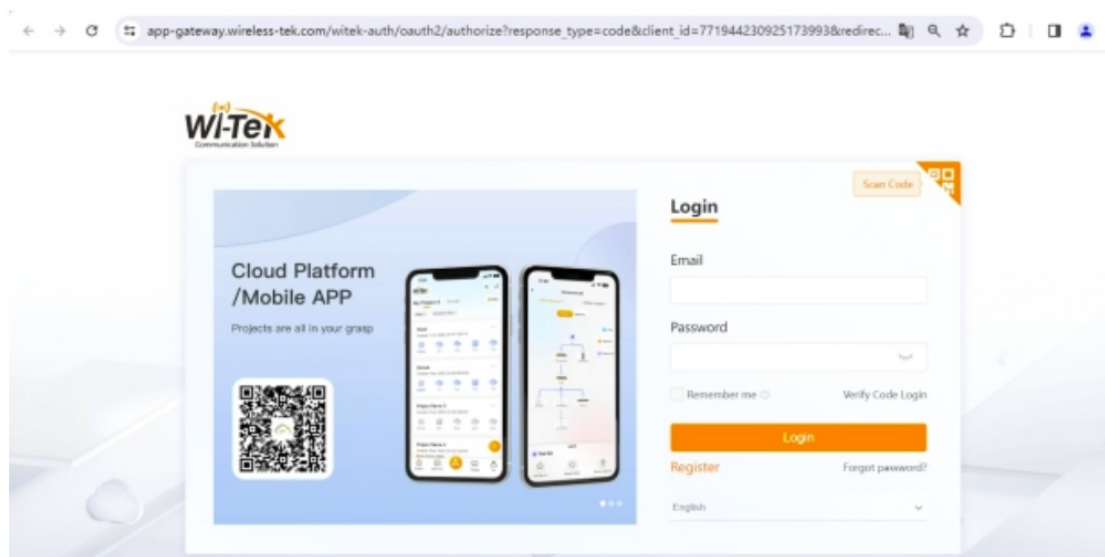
app-gateway.wireless-tek.com/witek-auth/oauth2/authorize?response_type=code&client_id=771944230925173993&redirec...

WI-TEK
Communication Solution

Scan Code

Login

Cloud Platform /Mobile APP

Projects are all in your grasp

Email

Password

Remember me

Verify Code Login

Login

Register

Forgot password?

English